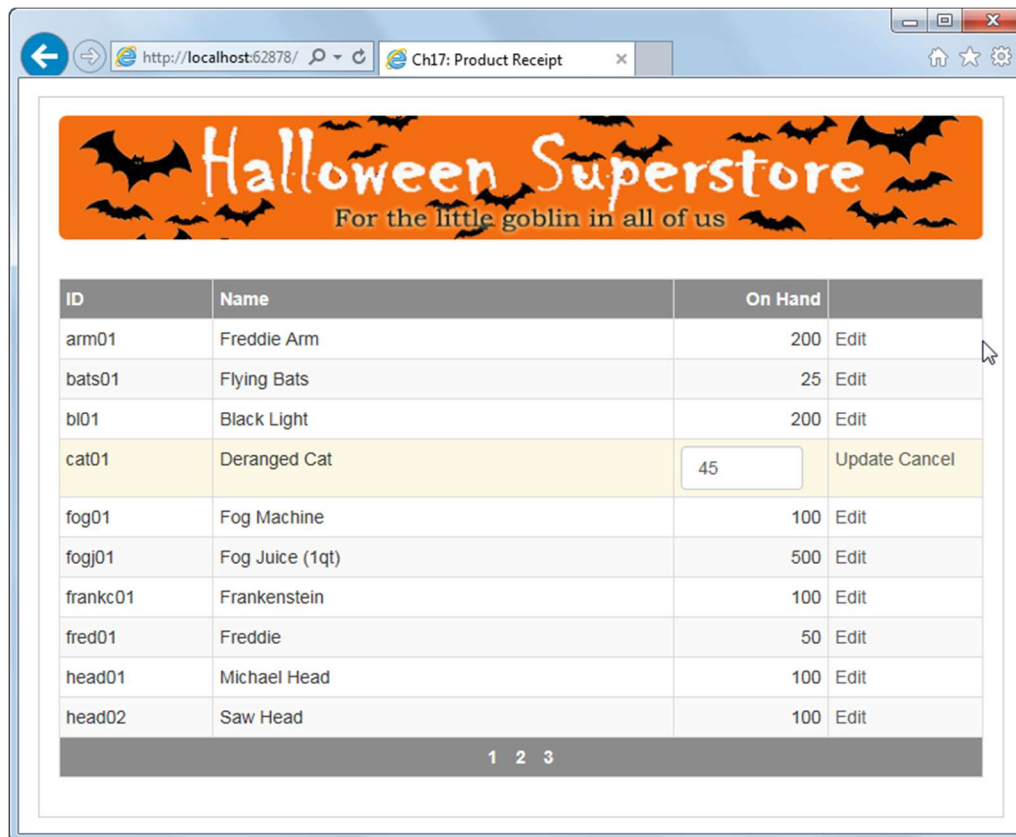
http://localhost:62878/

Ch17: Product Receipt

Halloween Superstore

For the little goblin in all of us

| ID | Name | On Hand | |
|---|---|---|---|
| arm01 | Freddie Arm | 200 | Edit |
| bats01 | Flying Bats | 25 | Edit |
| bl01 | Black Light | 200 | Edit |
| cat01 | Deranged Cat | 45 | Update Cancel |
| fog01 | Fog Machine | 100 | Edit |
| fogj01 | Fog Juice (1qt) | 500 | Edit |
| frankc01 | Frankenstein | 100 | Edit |
| fred01 | Freddie | 50 | Edit |
| head01 | Michael Head | 100 | Edit |
| head02 | Saw Head | 100 | Edit |

1 2 3